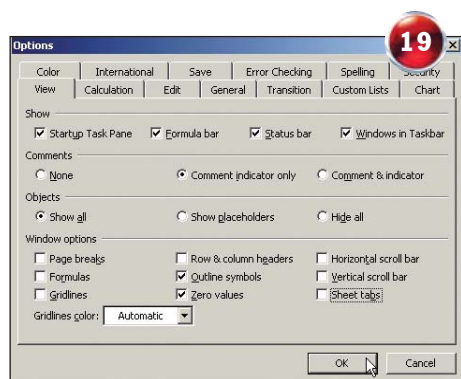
Options

19

Color | International | Save | Error Checking | Spelling | Security

View | Calculation | Edit | General | Transition | Custom Lists | Chart

Show

Startup Task Pane   Formula bar   Status bar   Windows in Taskbar

Comments

None   Comment indicator only   Comment & indicator

Objects

Show all   Show placeholders   Hide all

Window options

Page breaks   Row & column headers   Horizontal scroll bar

Formulas   Outline symbols   Vertical scroll bar

Gridlines   Zero values   Sheet tabs

Gridlines color: Automatic

OK   Cancel